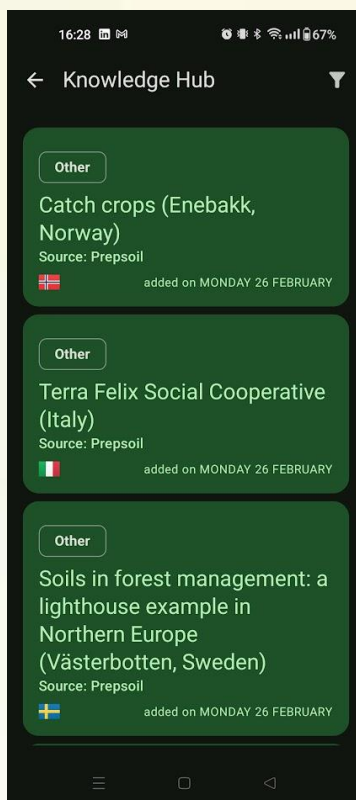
16:28 67%

← Knowledge Hub

Other

Catch crops (Enebakk, Norway)

Source: Prepsoil

added on MONDAY 26 FEBRUARY

Other

Terra Felix Social Cooperative (Italy)

Source: Prepsoil

added on MONDAY 26 FEBRUARY

Other

Soils in forest management: a lighthouse example in Northern Europe (Västerbotten, Sweden)

Source: Prepsoil

added on MONDAY 26 FEBRUARY